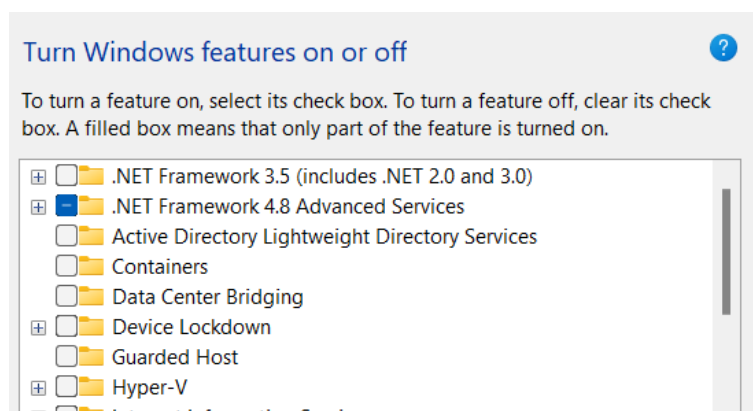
Turn Windows features on or off

?

To turn a feature on, select its check box. To turn a feature off, clear its check box. A filled box means that only part of the feature is turned on.

.NET Framework 3.5 (includes .NET 2.0 and 3.0)
.NET Framework 4.8 Advanced Services
Active Directory Lightweight Directory Services
Containers
Data Center Bridging
Device Lockdown
Guarded Host
Hyper-V
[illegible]